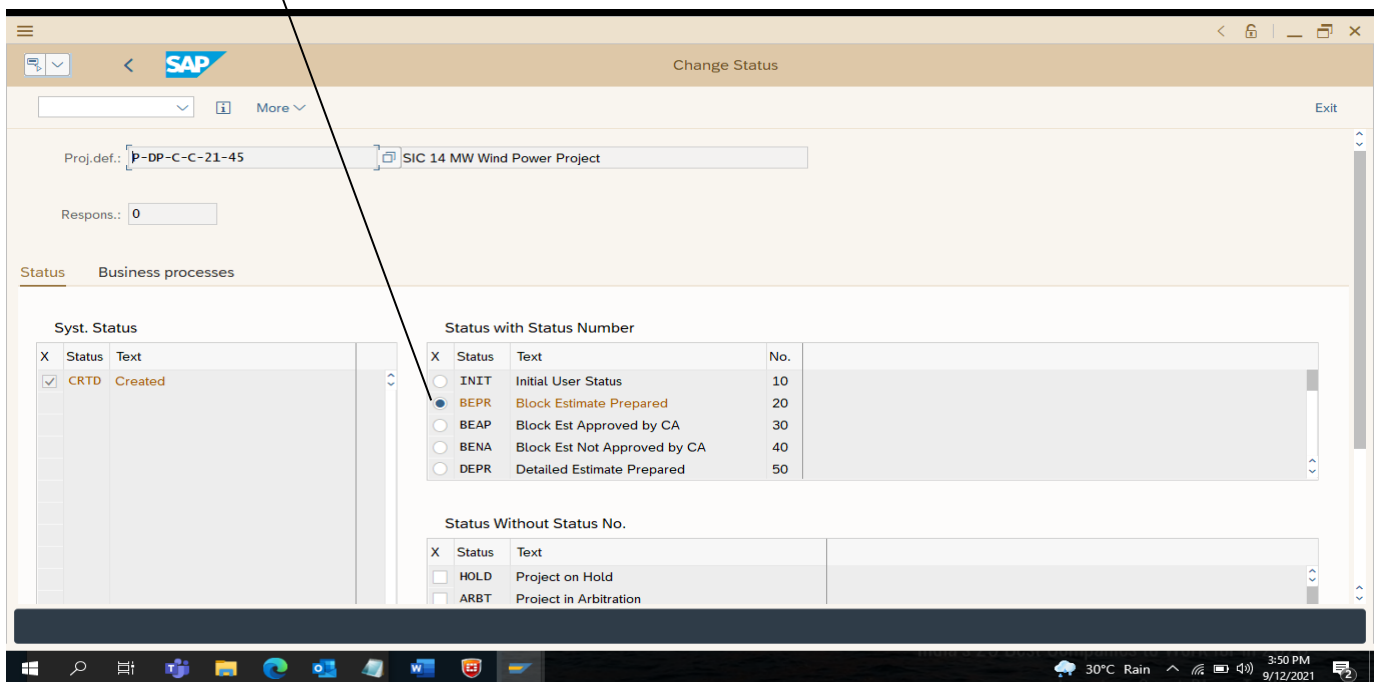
SAP

Change Status

More

Exit

Proj.def.: P-DP-C-C-21-45

SIC 14 MW Wind Power Project

Respons.: 0

Status

Business processes

Syst. Status

| X | Status | Text |
|---|---|---|
| ✓ | CRTD | Created |

Status with Status Number

| X | Status | Text | No. |
|---|---|---|---|
| ○ | INIT | Initial User Status | 10 |
| ● | BEPR | Block Estimate Prepared | 20 |
| ○ | BEAP | Block Est Approved by CA | 30 |
| ○ | BENA | Block Est Not Approved by CA | 40 |
| ○ | DEPR | Detailed Estimate Prepared | 50 |

Status Without Status No.

| X | Status | Text |
|---|---|---|
| ☐ | HOLD | Project on Hold |
| ☐ | ARBT | Project in Arbitration |

30°C Rain

3:50 PM
9/12/2021